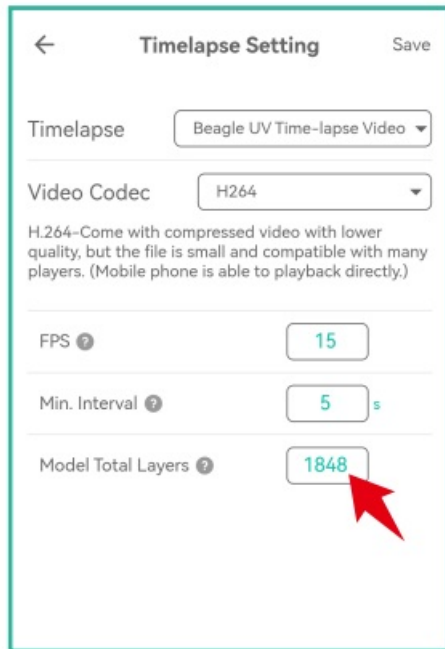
←

Timelapse Setting

Save

Timelapse

Beagle UV Time-lapse Video

Video Codec

H264

H.264–Come with compressed video with lower quality, but the file is small and compatible with many players. (Mobile phone is able to playback directly.)

FPS

15

Min. Interval

5

s

Model Total Layers

1848